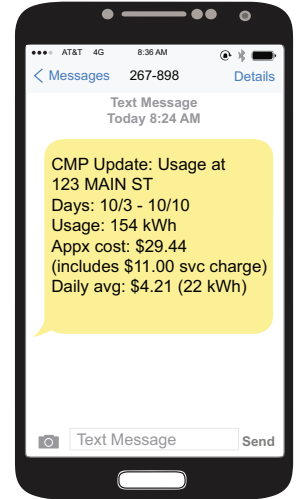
AT&T 4G 8:36 AM

< Messages 267-898 Details

Text Message
Today 8:24 AM

CMP Update: Usage at
123 MAIN ST
Days: 10/3 - 10/10
Usage: 154 kWh
Appx cost: $29.44
(includes $11.00 svc charge)
Daily avg: $4.21 (22 kWh)

Text Message Send